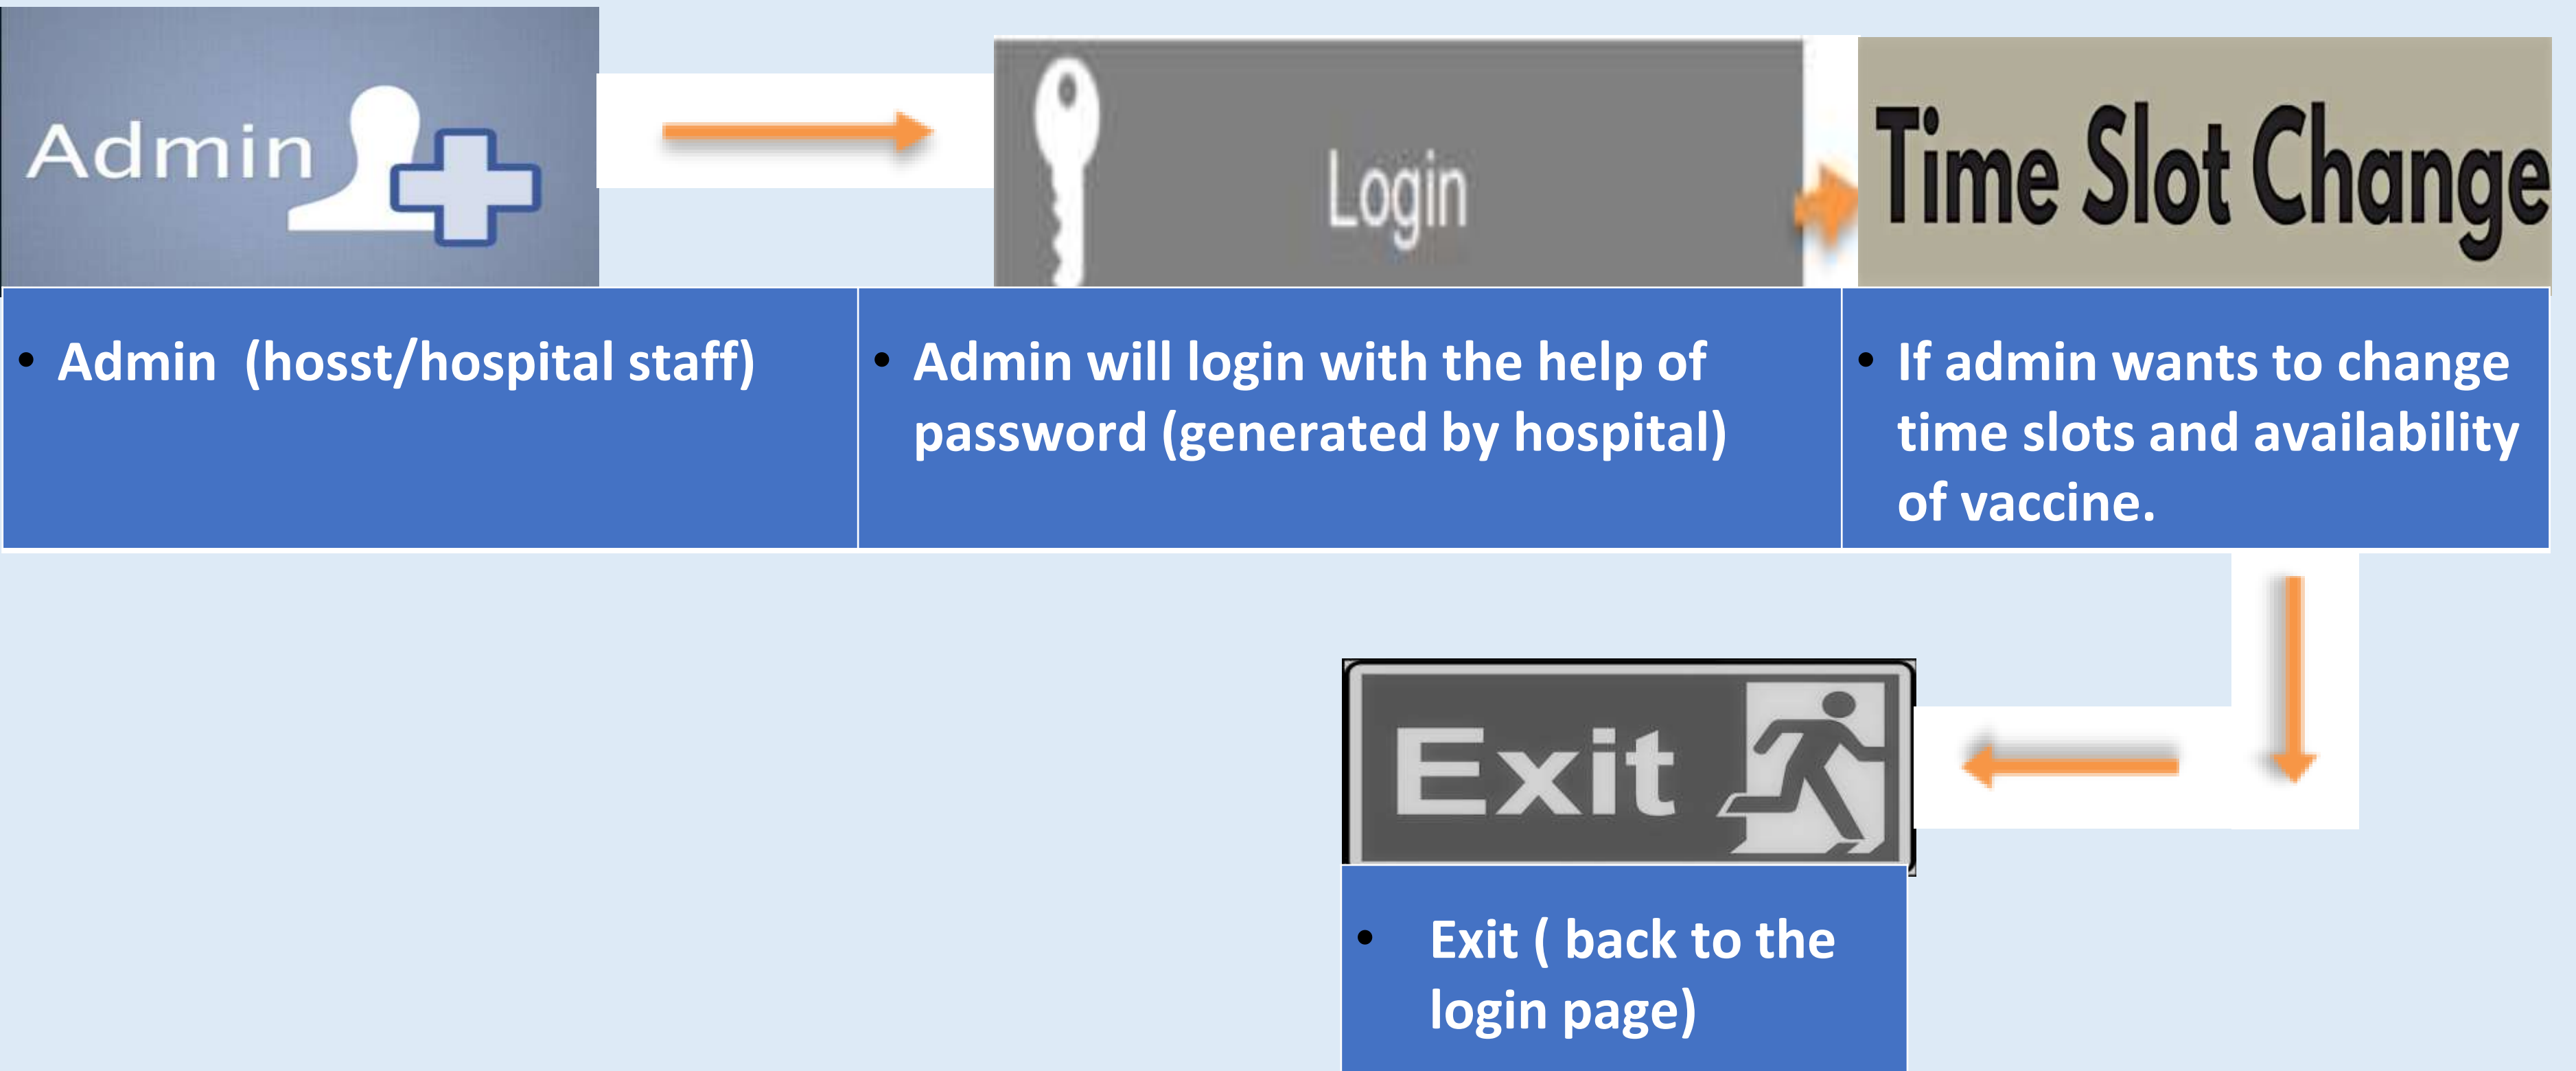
Admin

Login

Time Slot Change

• Admin (hosst/hospital staff)

• Admin will login with the help of password (generated by hospital)

• If admin wants to change time slots and availability of vaccine.

Exit

• Exit ( back to the login page)